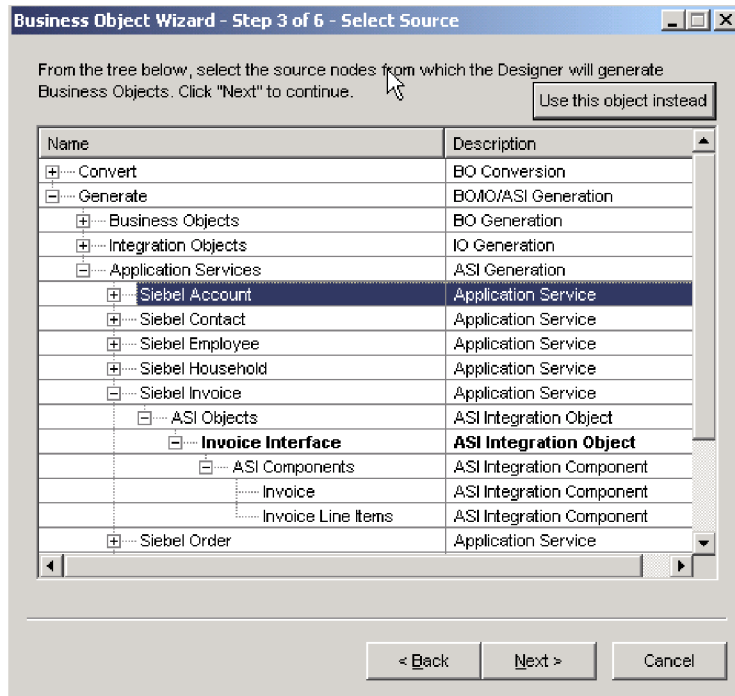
Business Object Wizard - Step 3 of 6 - Select Source

From the tree below, select the source nodes from which the Designer will generate Business Objects. Click "Next" to continue.

Use this object instead

| Name | Description |
|---|---|
| Convert | BO Conversion |
| Generate | BO/IO/ASI Generation |
| Business Objects | BO Generation |
| Integration Objects | IO Generation |
| Application Services | ASI Generation |
| Siebel Account | Application Service |
| Siebel Contact | Application Service |
| Siebel Employee | Application Service |
| Siebel Household | Application Service |
| Siebel Invoice | Application Service |
| ASI Objects | ASI Integration Object |
| **Invoice Interface** | **ASI Integration Object** |
| ASI Components | ASI Integration Component |
| Invoice | ASI Integration Component |
| Invoice Line Items | ASI Integration Component |
| Siebel Order | Application Service |

< Back
Next >
Cancel